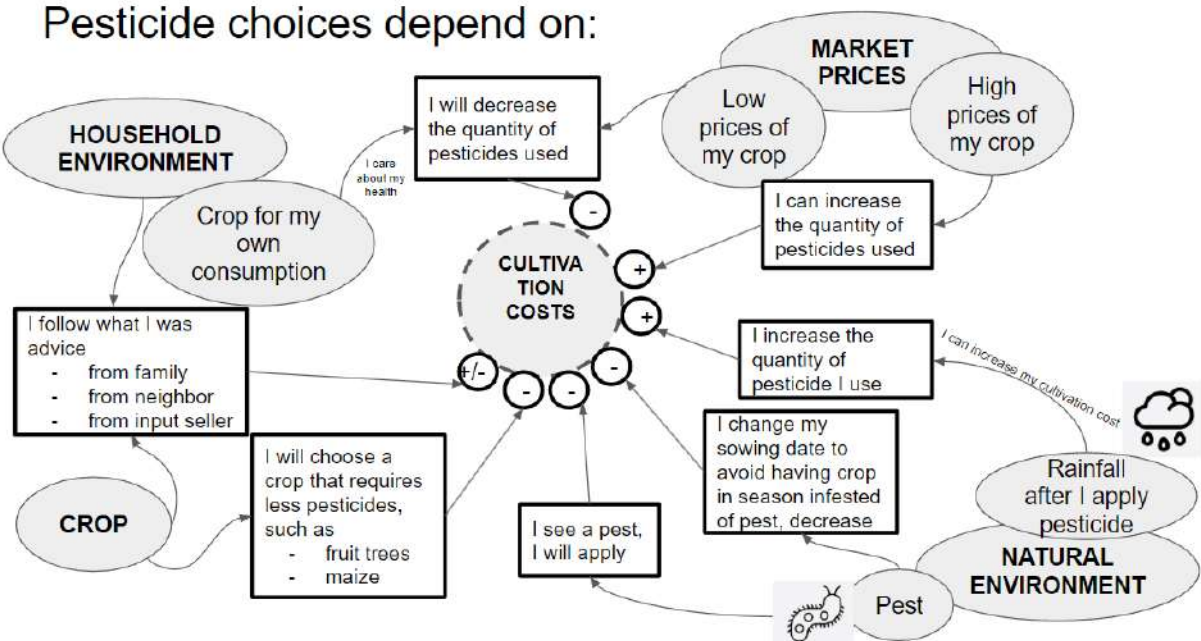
Pesticide choices depend on:

MARKET PRICES

Low prices of my crop

High prices of my crop

I will decrease the quantity of pesticides used

HOUSEHOLD ENVIRONMENT

I care about my health

Crop for my own consumption

I can increase the quantity of pesticides used

CULTIVA TION COSTS

-

+

+

+/-

-

-

-

I follow what I was advice
- from family
- from neighbor
- from input seller

I increase the quantity of pesticide I use

I can increase my cultivation cost

I change my sowing date to avoid having crop in season infested of pest, decrease

I will choose a crop that requires less pesticides, such as
- fruit trees
- maize

CROP

Rainfall after I apply pesticide

I see a pest, I will apply

NATURAL ENVIRONMENT

Pest